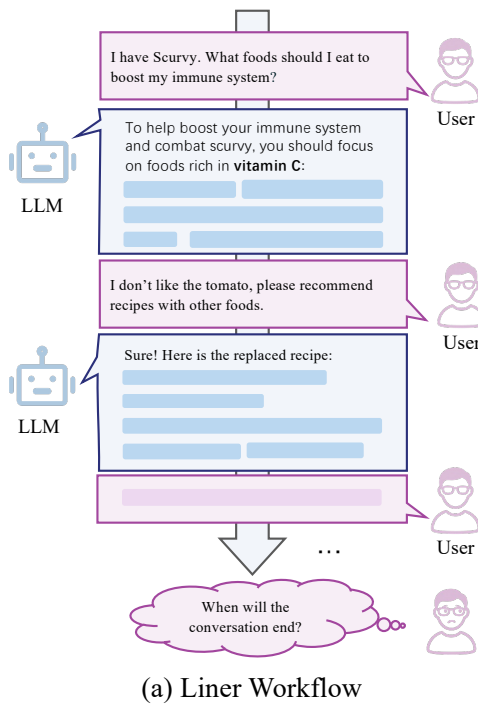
I have Scurvy. What foods should I eat to boost my immune system?

User

LLM

To help boost your immune system and combat scurvy, you should focus on foods rich in **vitamin C**:

I don't like the tomato, please recommend recipes with other foods.

User

LLM

Sure! Here is the replaced recipe:

User

...

When will the conversation end?

(a) Liner Workflow